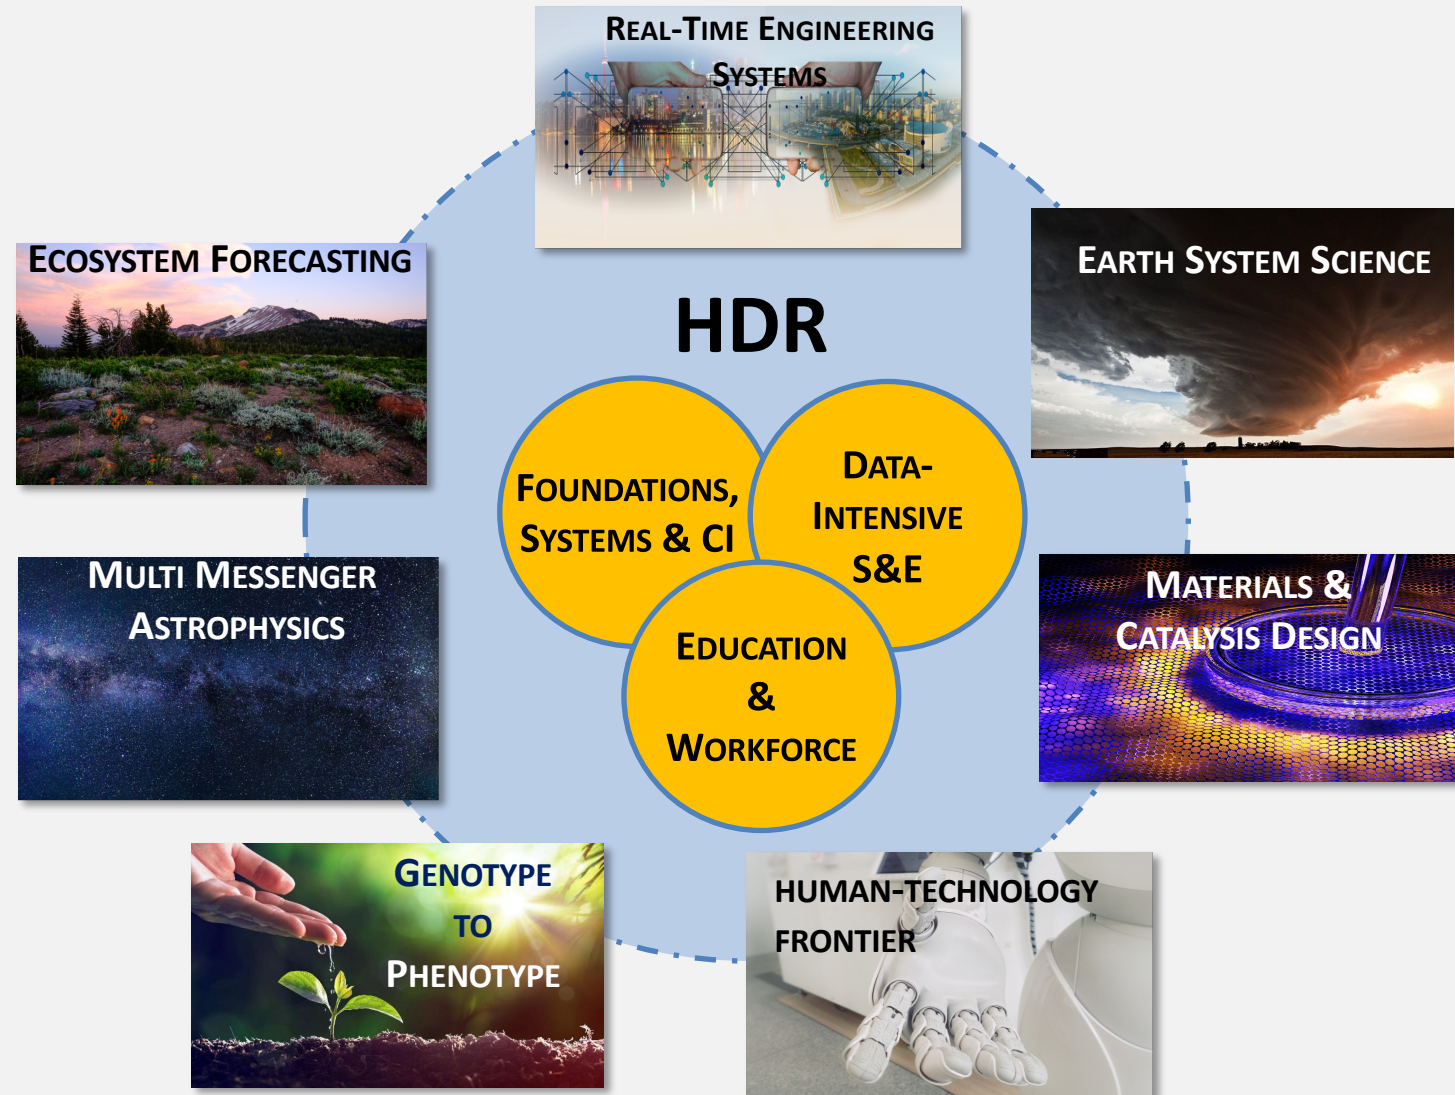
REAL-TIME ENGINEERING SYSTEMS

ECOSYSTEM FORECASTING

EARTH SYSTEM SCIENCE

HDR

FOUNDATIONS, SYSTEMS & CI

DATA-INTENSIVE S&E

EDUCATION & WORKFORCE

MULTI MESSENGER ASTROPHYSICS

MATERIALS & CATALYSIS DESIGN

GENOTYPE TO PHENOTYPE

HUMAN-TECHNOLOGY FRONTIER